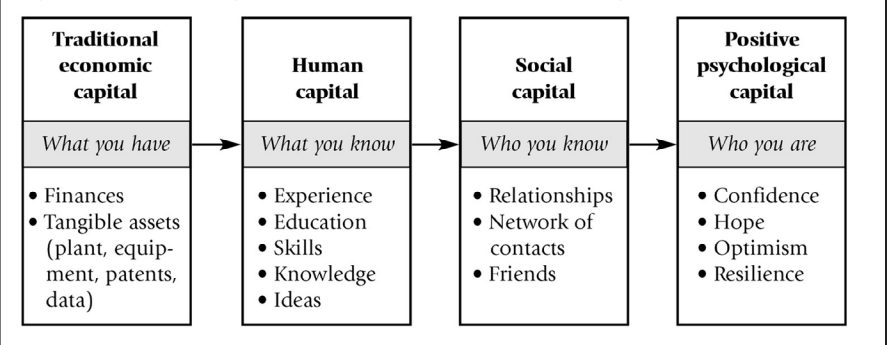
**Traditional economic capital**

*What you have*

• Finances
• Tangible assets (plant, equipment, patents, data)

**Human capital**

*What you know*

• Experience
• Education
• Skills
• Knowledge
• Ideas

**Social capital**

*Who you know*

• Relationships
• Network of contacts
• Friends

**Positive psychological capital**

*Who you are*

• Confidence
• Hope
• Optimism
• Resilience